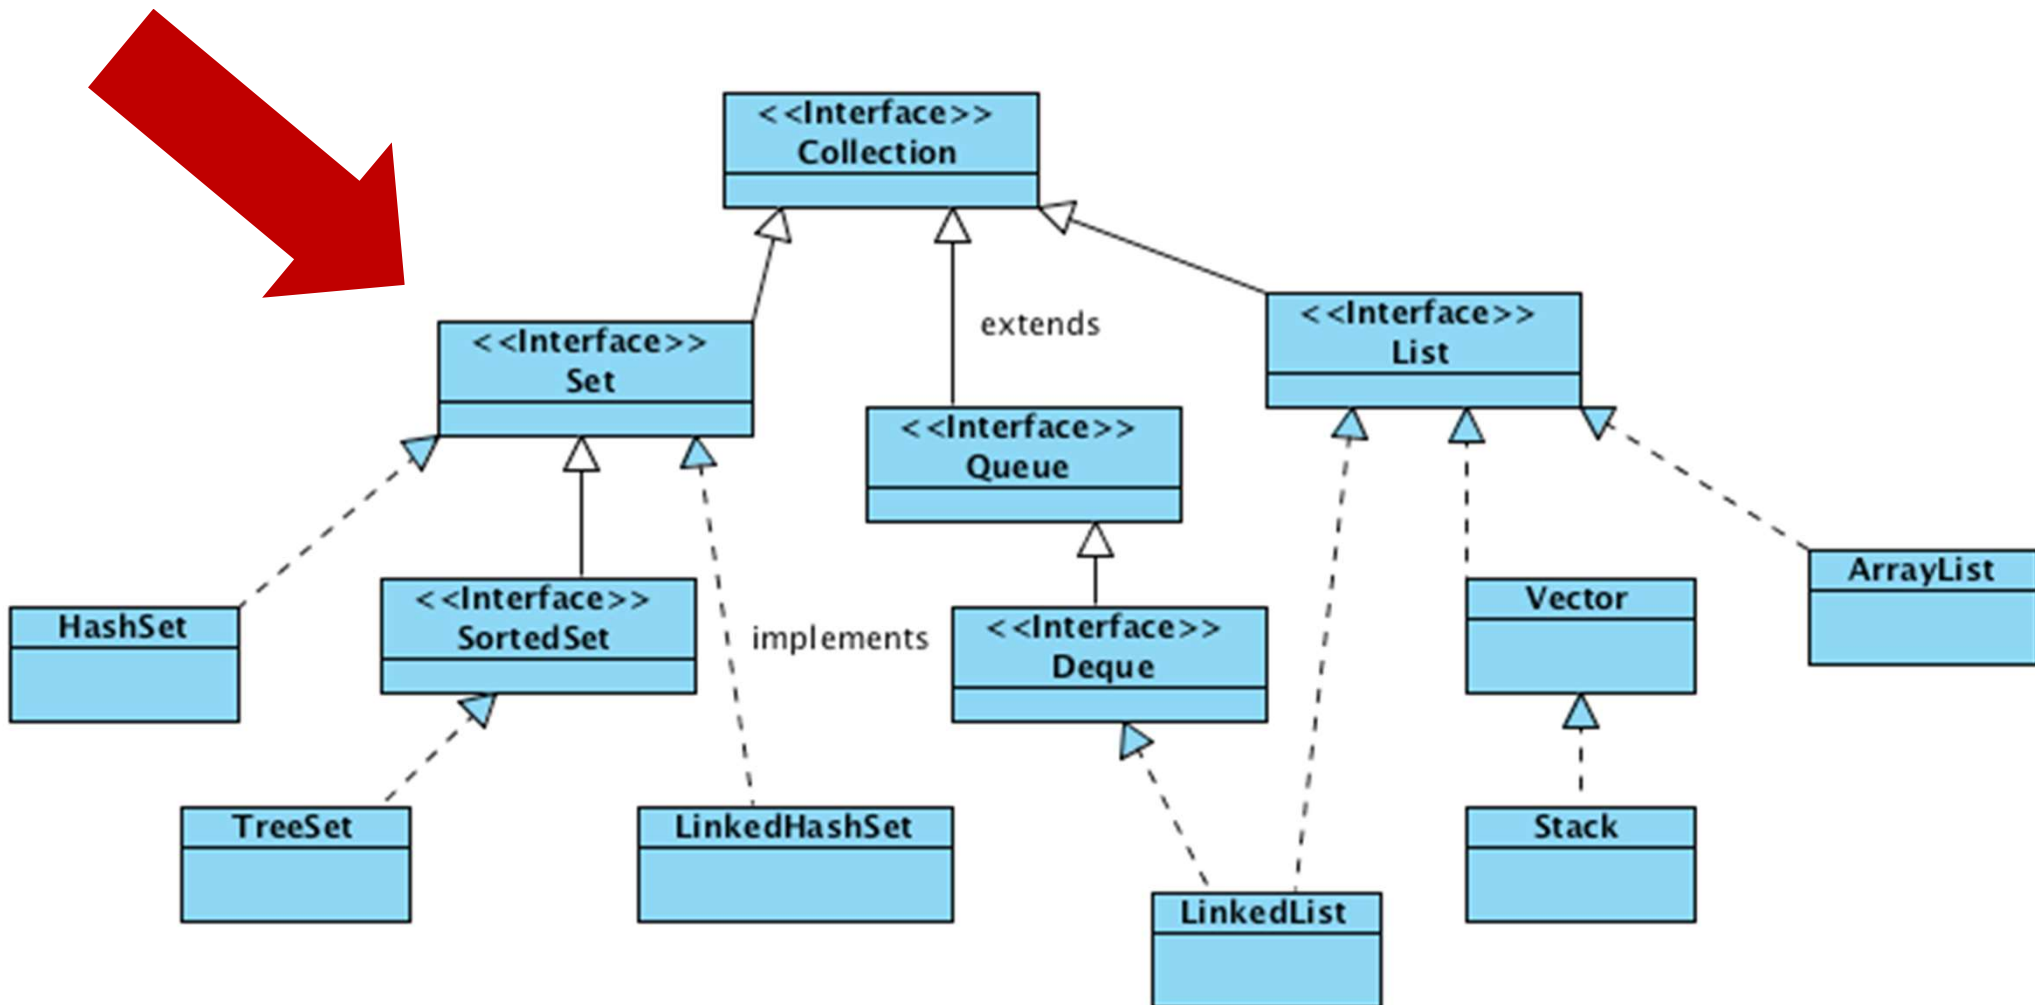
<<Interface>>
Collection

extends

<<Interface>>
Set

<<Interface>>
List

<<Interface>>
Queue

HashSet

<<Interface>>
SortedSet

implements

<<Interface>>
Deque

Vector

ArrayList

TreeSet

LinkedHashSet

LinkedList

Stack